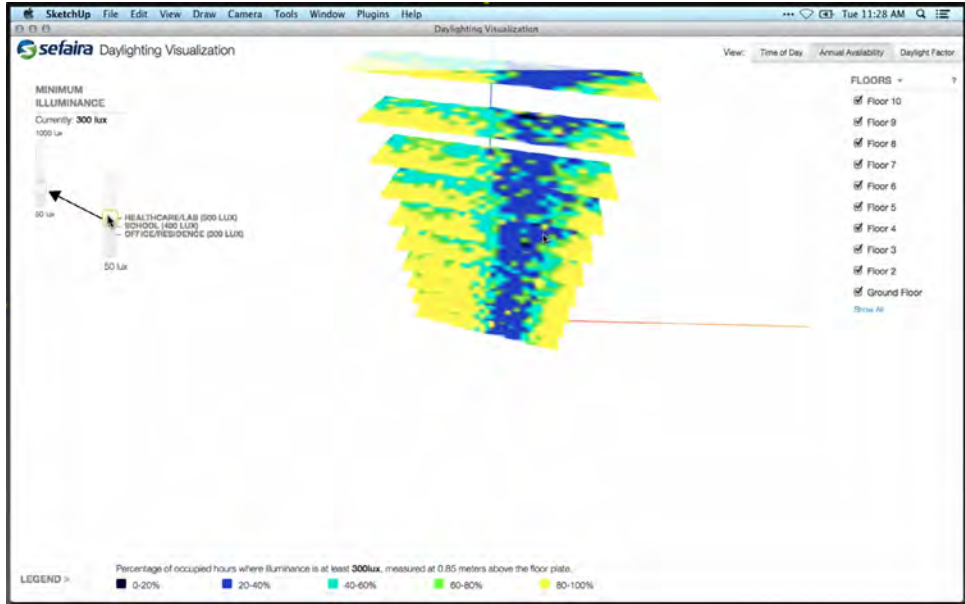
SketchUp File Edit View Draw Camera Tools Window Plugins Help

Tue 11:28 AM

Daylighting Visualization

sefaira Daylighting Visualization

View: Time of Day Annual Availability Daylight Factor

MINIMUM ILLUMINANCE

Currently: 300 lux

1000 lux

50 lux

HEALTHCARE/LAB (500 LUX)
SCHOOL (400 LUX)
OFFICE/RESIDENCE (300 LUX)

50 lux

FLOORS

?

Floor 10
Floor 9
Floor 8
Floor 7
Floor 6
Floor 5
Floor 4
Floor 3
Floor 2
Ground Floor
Show All

LEGEND >

Percentage of occupied hours where illuminance is at least 300lux, measured at 0.85 meters above the floor plate.

0-20% 20-40% 40-60% 60-80% 80-100%